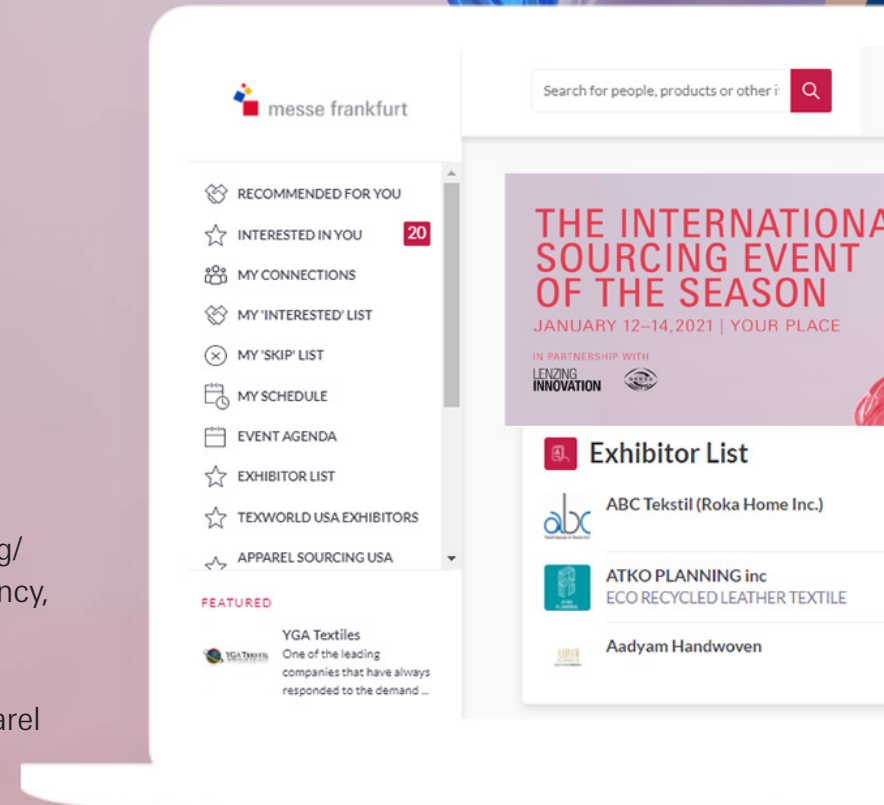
g/
ncy,

arel

messe frankfurt

Search for people, products or other i

RECOMMENDED FOR YOU
INTERESTED IN YOU 20
MY CONNECTIONS
MY 'INTERESTED' LIST
MY 'SKIP' LIST
MY SCHEDULE
EVENT AGENDA
EXHIBITOR LIST
TEXWORLD USA EXHIBITORS
APPAREL SOURCING USA

FEATURED

YGA Textiles
One of the leading companies that have always responded to the demand ...

THE INTERNATIONA
SOURCING EVENT
OF THE SEASON
JANUARY 12–14,2021 | YOUR PLACE

IN PARTNERSHIP WITH
LENZING INNOVATION

Exhibitor List

ABC Tekstil (Roka Home Inc.)

ATKO PLANNING inc
ECO RECYCLED LEATHER TEXTILE

Aadyam Handwoven